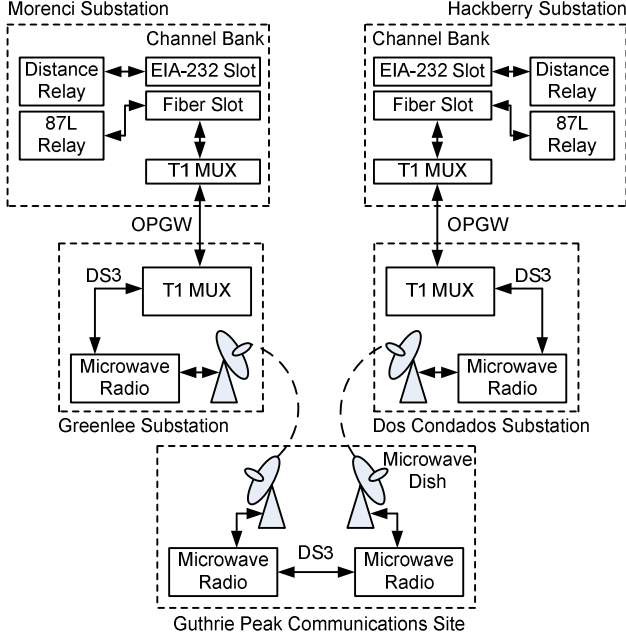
Morenci Substation

Channel Bank

Distance Relay

EIA-232 Slot

Fiber Slot

87L Relay

T1 MUX

Hackberry Substation

Channel Bank

EIA-232 Slot

Distance Relay

Fiber Slot

87L Relay

T1 MUX

OPGW

OPGW

DS3

T1 MUX

Microwave Radio

Greenlee Substation

T1 MUX

DS3

Microwave Radio

Dos Condados Substation

Microwave Dish

Microwave Radio

DS3

Microwave Radio

Guthrie Peak Communications Site